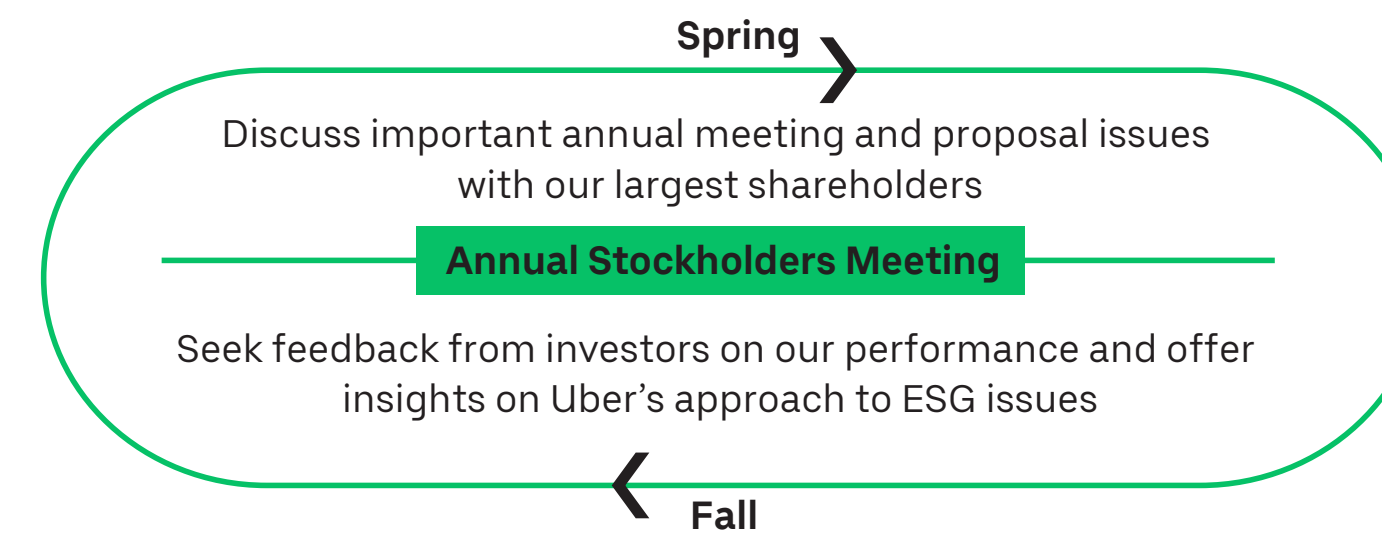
Spring

Discuss important annual meeting and proposal issues with our largest shareholders

Annual Stockholders Meeting

Seek feedback from investors on our performance and offer insights on Uber’s approach to ESG issues

Fall